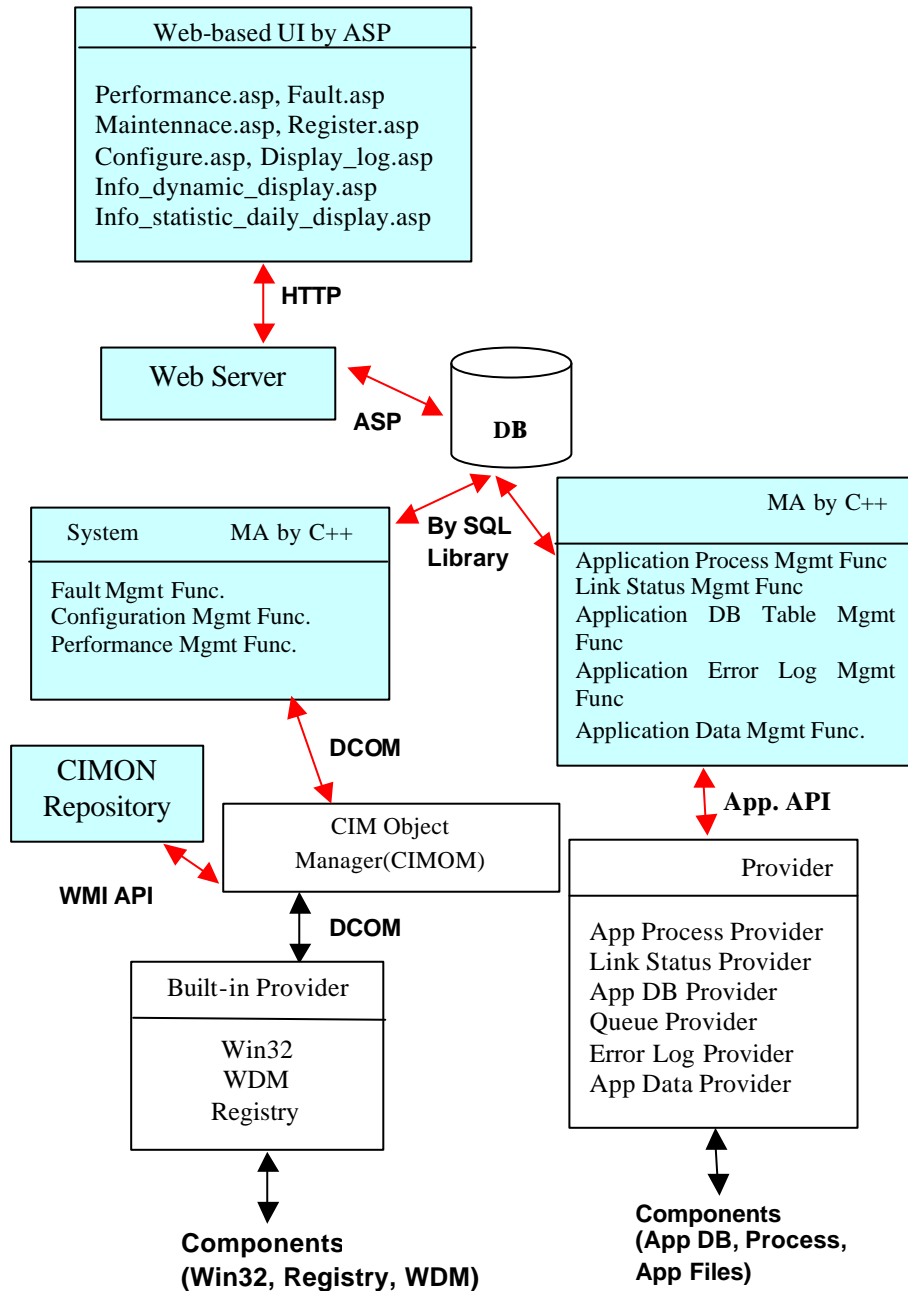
Web-based UI by ASP

Performance.asp, Fault.asp
Maintennace.asp, Register.asp
Configure.asp, Display_log.asp
Info_dynamic_display.asp
Info_statistic_daily_display.asp

HTTP

Web Server

ASP

DB

By SQL Library

System MA by C++

Fault Mgmt Func.
Configuration Mgmt Func.
Performance Mgmt Func.

MA by C++

Application Process Mgmt Func
Link Status Mgmt Func
Application DB Table Mgmt Func
Application Error Log Mgmt Func
Application Data Mgmt Func.

DCOM

CIMON Repository

CIM Object Manager(CIMOM)

App. API

WMI API

Provider

App Process Provider
Link Status Provider
App DB Provider
Queue Provider
Error Log Provider
App Data Provider

DCOM

Built-in Provider

Win32
WDM
Registry

Components
(Win32, Registry, WDM)

Components
(App DB, Process, App Files)